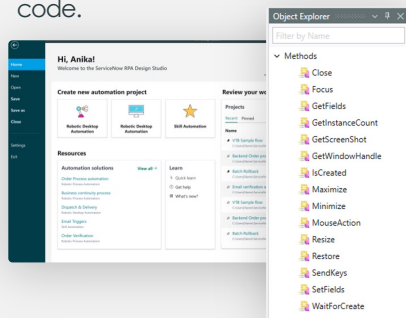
code.

Home
New
Open
Save
Save as
Close
Settings
Exit

Hi, Anika!
Welcome to the ServiceNow RPA Design Studio

Create new automation project
Robotic Desktop Automation
Robotic Process Automation
Skill Automation

Review your wo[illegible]
Projects
Recent Pinned
Name
V18 Sample flow
Backend Order pro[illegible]
Batch Rollback
Email notification a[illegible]
V18 Sample flow
Backend Order pro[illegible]
Batch Rollback

Resources
Automation solutions View all
Order Process automation
Business continuity process
Dispatch & Delivery
Email Triggers
Order Verification

Learn
Quick learn
Get help
What's new?

Object Explorer
Filter by Name
Methods
Close
Focus
GetFields
GetInstanceCount
GetScreenShot
GetWindowHandle
IsCreated
Maximize
Minimize
MouseAction
Resize
Restore
SendKeys
SetFields
WaitForCreate